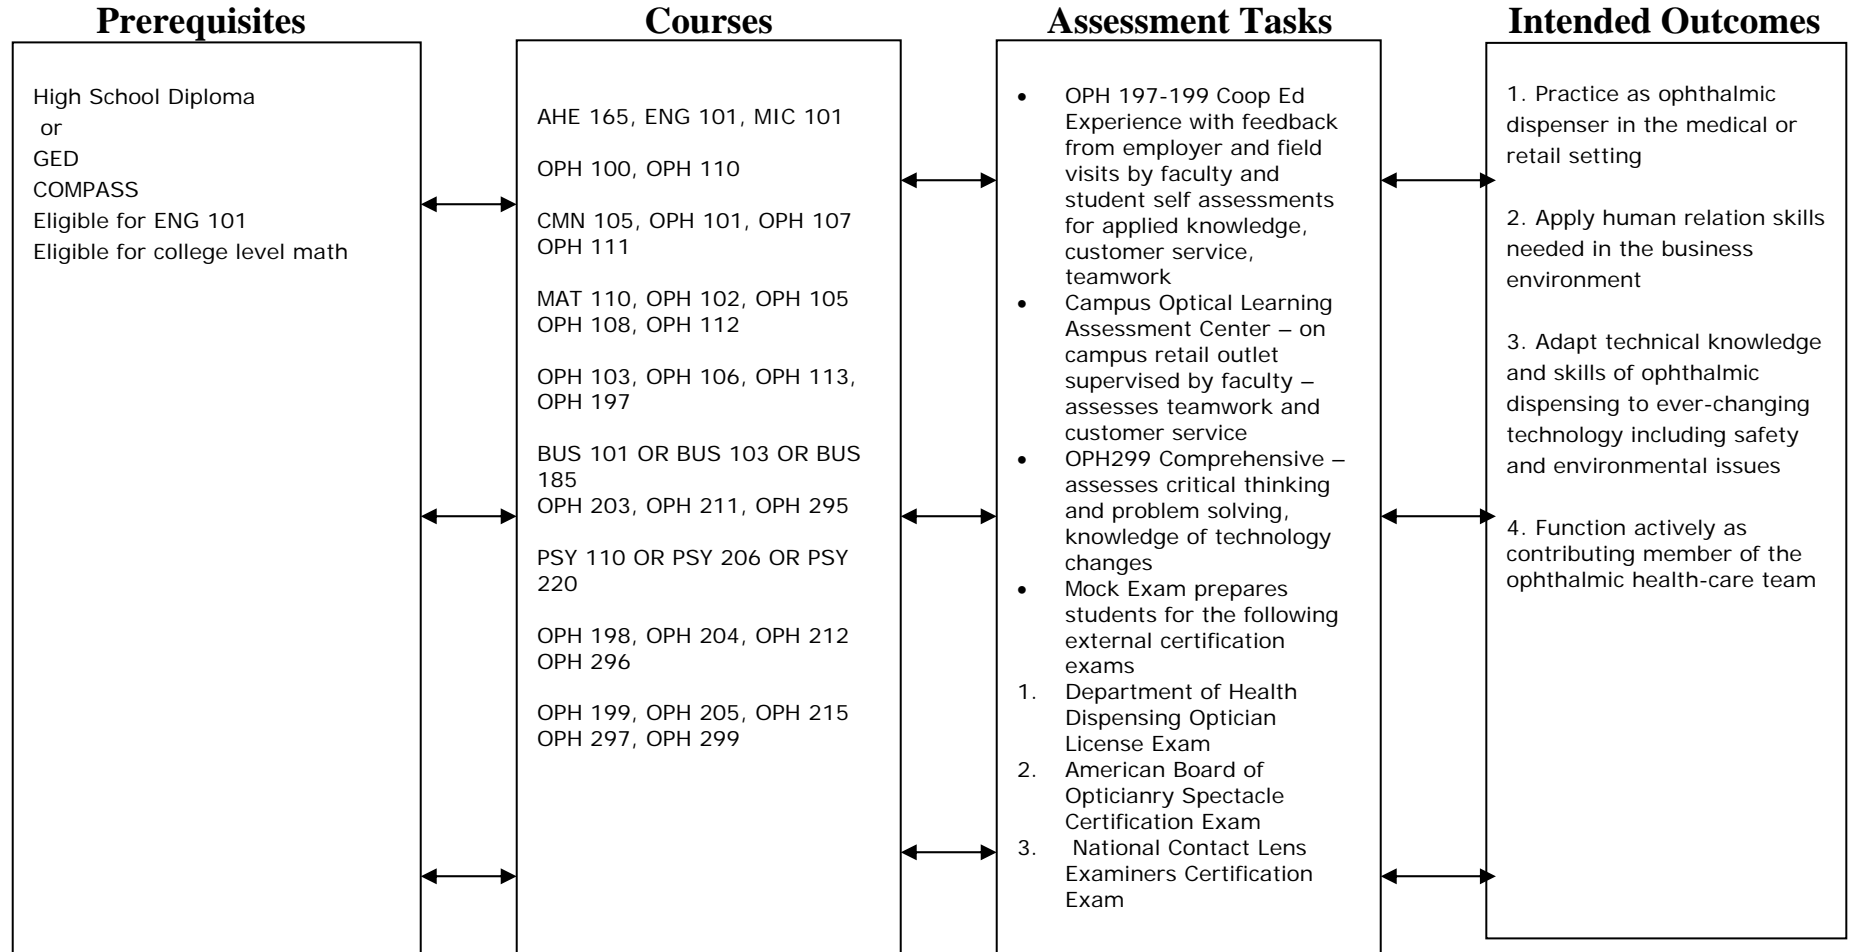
Prerequisites

High School Diploma
or
GED
COMPASS
Eligible for ENG 101
Eligible for college level math

Courses

AHE 165, ENG 101, MIC 101

OPH 100, OPH 110

CMN 105, OPH 101, OPH 107 OPH 111

MAT 110, OPH 102, OPH 105 OPH 108, OPH 112

OPH 103, OPH 106, OPH 113, OPH 197

BUS 101 OR BUS 103 OR BUS 185
OPH 203, OPH 211, OPH 295

PSY 110 OR PSY 206 OR PSY 220

OPH 198, OPH 204, OPH 212 OPH 296

OPH 199, OPH 205, OPH 215 OPH 297, OPH 299

Assessment Tasks

- OPH 197-199 Coop Ed Experience with feedback from employer and field visits by faculty and student self assessments for applied knowledge, customer service, teamwork
- Campus Optical Learning Assessment Center – on campus retail outlet supervised by faculty – assesses teamwork and customer service
- OPH299 Comprehensive – assesses critical thinking and problem solving, knowledge of technology changes
- Mock Exam prepares students for the following external certification exams
1. Department of Health Dispensing Optician License Exam
2. American Board of Opticianry Spectacle Certification Exam
3. National Contact Lens Examiners Certification Exam

Intended Outcomes

1. Practice as ophthalmic dispenser in the medical or retail setting

2. Apply human relation skills needed in the business environment

3. Adapt technical knowledge and skills of ophthalmic dispensing to ever-changing technology including safety and environmental issues

4. Function actively as contributing member of the ophthalmic health-care team